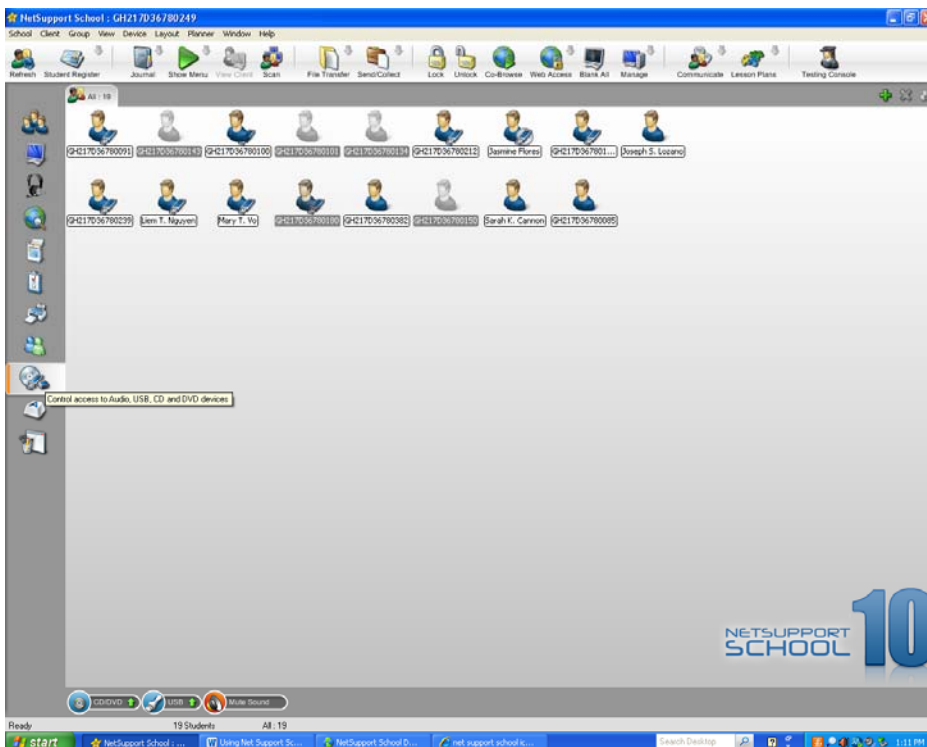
NetSupport School : GH217D36780249

School Client Group View Device Layout Planner Window Help

Refresh Student Register Journal Show Menu View Client Scan File Transfer Send/Collect Lock Unlock Co-Browse Web Access Blank All Manage Communicate Lesson Plans Testing Console

All : 19

GH217D36780091 GH217D36780143 GH217D36780100 GH217D36780101 GH217D36780134 GH217D36780212 Jasmine Flores GH217D367801... Joseph S. Lozano

GH217D36780239 Liem T. Nguyen Mary T. Vo GH217D36780180 GH217D36780382 GH217D36780150 Sarah K. Cannon GH217D36780085

Control access to Audio, USB, CD and DVD devices

NETSUPPORT SCHOOL 10

CD/DVD USB Mute Sound

Ready 19 Students All : 19

start NetSupport School : ... Using Net Support Sc... NetSupport School D... net support school ic... Search Desktop 1:11 PM